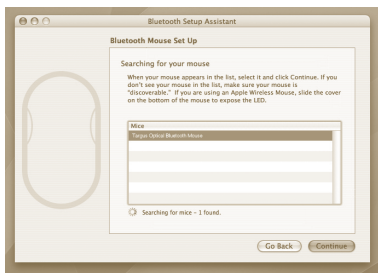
Bluetooth Setup Assistant

Bluetooth Mouse Set Up

Searching for your mouse

When your mouse appears in the list, select it and click Continue. If you don't see your mouse in the list, make sure your mouse is "discoverable." If you are using an Apple Wireless Mouse, slide the cover on the bottom of the mouse to expose the LED.

| Mice |
|---|
| Targus Optical Bluetooth Mouse |

Searching for mice – 1 found.

Go Back

Continue